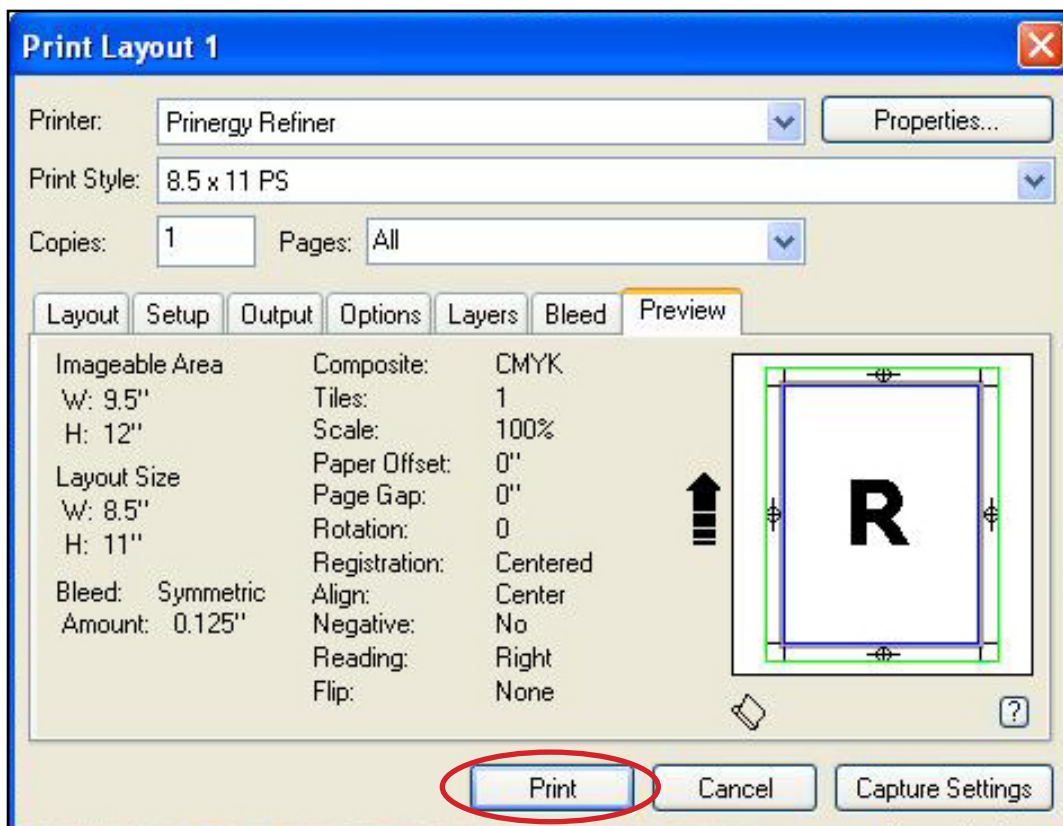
Print Layout 1

Printer: Prinergy Refiner
Properties...

Print Style: 8.5 x 11 PS

Copies: 1
Pages: All

Layout | Setup | Output | Options | Layers | Bleed | Preview

Imageable Area
W: 9.5"
H: 12"

Layout Size
W: 8.5"
H: 11"

Bleed: Symmetric
Amount: 0.125"

| | |
|---|---|
| Composite: | CMYK |
| Tiles: | 1 |
| Scale: | 100% |
| Paper Offset: | 0" |
| Page Gap: | 0" |
| Rotation: | 0 |
| Registration: | Centered |
| Align: | Center |
| Negative: | No |
| Reading: | Right |
| Flip: | None |

R

?

Print
Cancel
Capture Settings